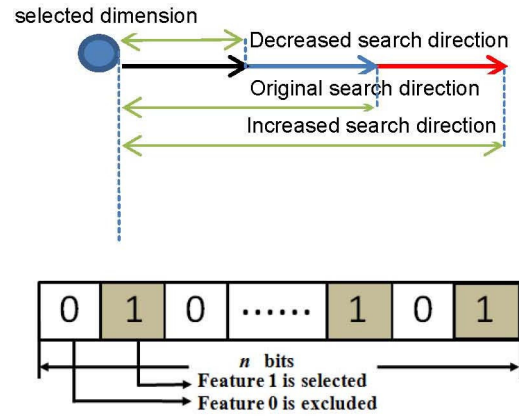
selected dimension

Decreased search direction

Original search direction

Increased search direction

| 0 | 1 | 0 | ...... | 1 | 0 | 1 |
|---|---|---|---|---|---|---|

$n$ bits

Feature 1 is selected

Feature 0 is excluded